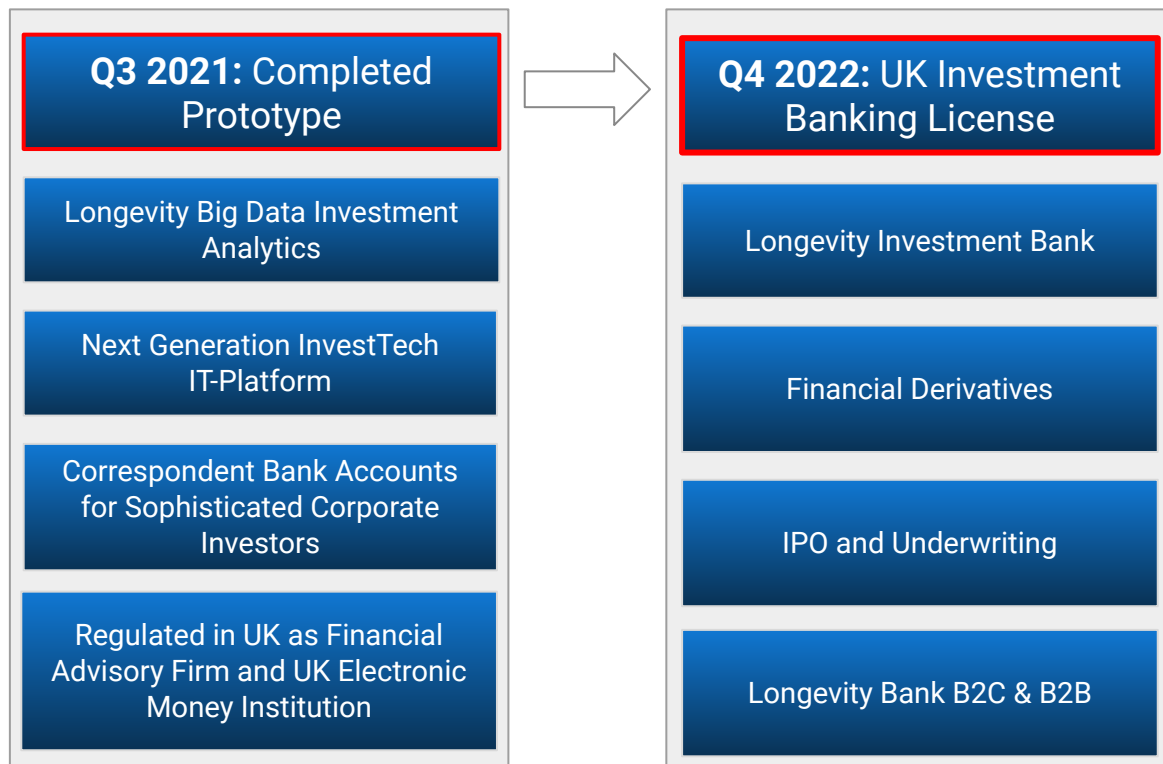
**Q3 2021:** Completed Prototype

Longevity Big Data Investment Analytics

Next Generation InvestTech IT-Platform

Correspondent Bank Accounts for Sophisticated Corporate Investors

Regulated in UK as Financial Advisory Firm and UK Electronic Money Institution

**Q4 2022:** UK Investment Banking License

Longevity Investment Bank

Financial Derivatives

IPO and Underwriting

Longevity Bank B2C & B2B